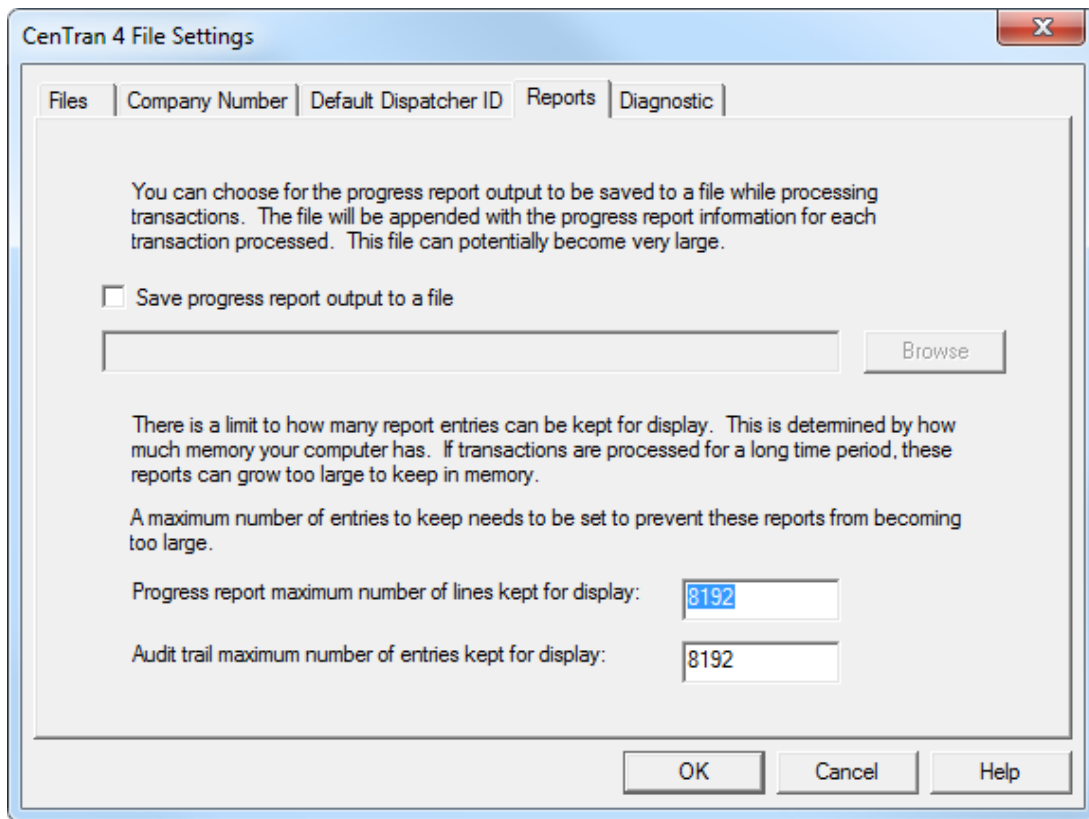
CenTran 4 File Settings

Files | Company Number | Default Dispatcher ID | Reports | Diagnostic

You can choose for the progress report output to be saved to a file while processing transactions. The file will be appended with the progress report information for each transaction processed. This file can potentially become very large.

Save progress report output to a file

Browse

There is a limit to how many report entries can be kept for display. This is determined by how much memory your computer has. If transactions are processed for a long time period, these reports can grow too large to keep in memory.

A maximum number of entries to keep needs to be set to prevent these reports from becoming too large.

Progress report maximum number of lines kept for display: 8192

Audit trail maximum number of entries kept for display: 8192

OK | Cancel | Help